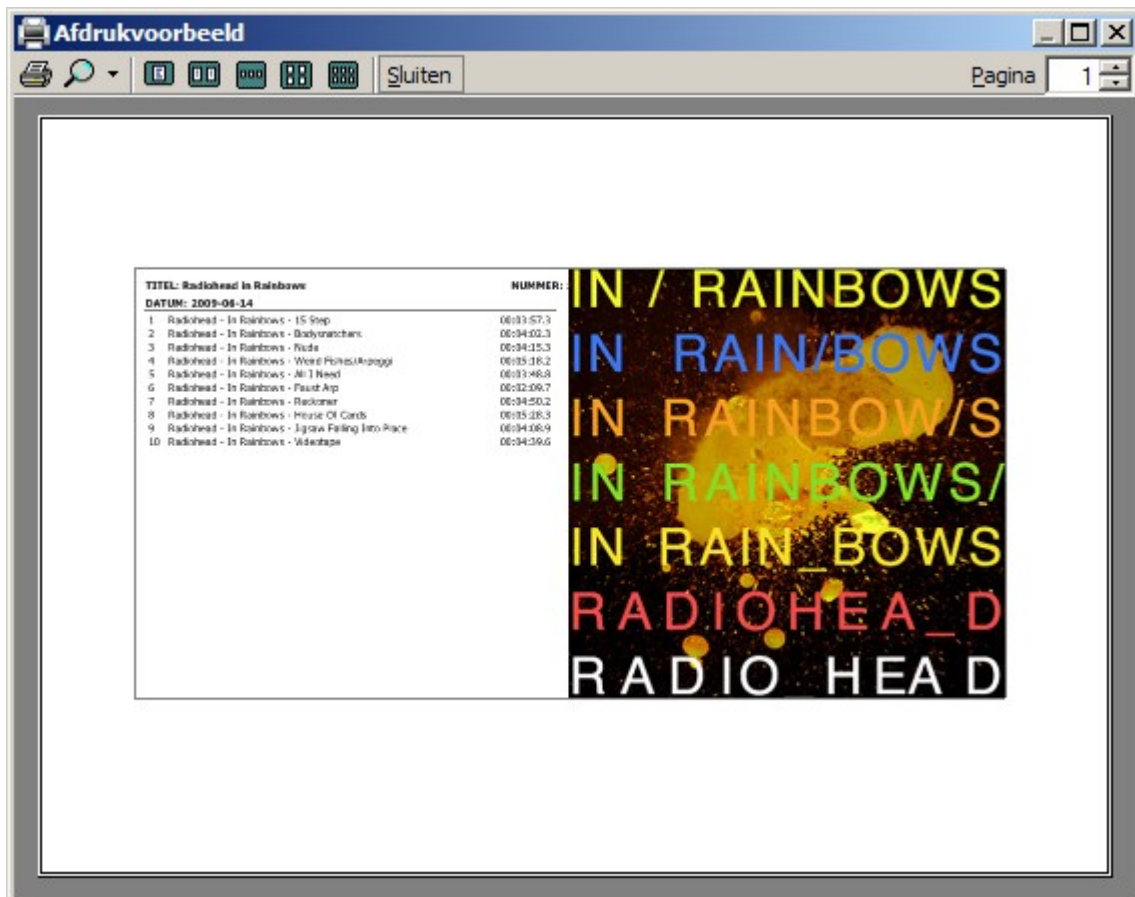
Afdrukvoorbeeld

Sluiten

Pagina 1

TITEL: Radiohead In Rainbows

NUMMER:

DATUM: 2009-06-14

| | | |
|---|---|---|
| 1 | Radiohead - In Rainbows - 15 Step | 00:03:57.3 |
| 2 | Radiohead - In Rainbows - Bodysnatchers | 00:04:02.3 |
| 3 | Radiohead - In Rainbows - Nude | 00:04:15.3 |
| 4 | Radiohead - In Rainbows - Weird Fishes/Arpeggi | 00:05:18.2 |
| 5 | Radiohead - In Rainbows - All I Need | 00:03:48.8 |
| 6 | Radiohead - In Rainbows - Faust Arp | 00:02:09.7 |
| 7 | Radiohead - In Rainbows - Reckoner | 00:04:50.2 |
| 8 | Radiohead - In Rainbows - House Of Cards | 00:05:28.3 |
| 9 | Radiohead - In Rainbows - Jigsaw Falling Into Place | 00:04:08.9 |
| 10 | Radiohead - In Rainbows - Videotape | 00:04:39.6 |

IN / RAINBOWS
IN RAIN/BOWS
IN RAINBOW/S
IN RAINBOWS/
IN RAIN_BOWS
RADIOHEA_D
RADIO HEAD